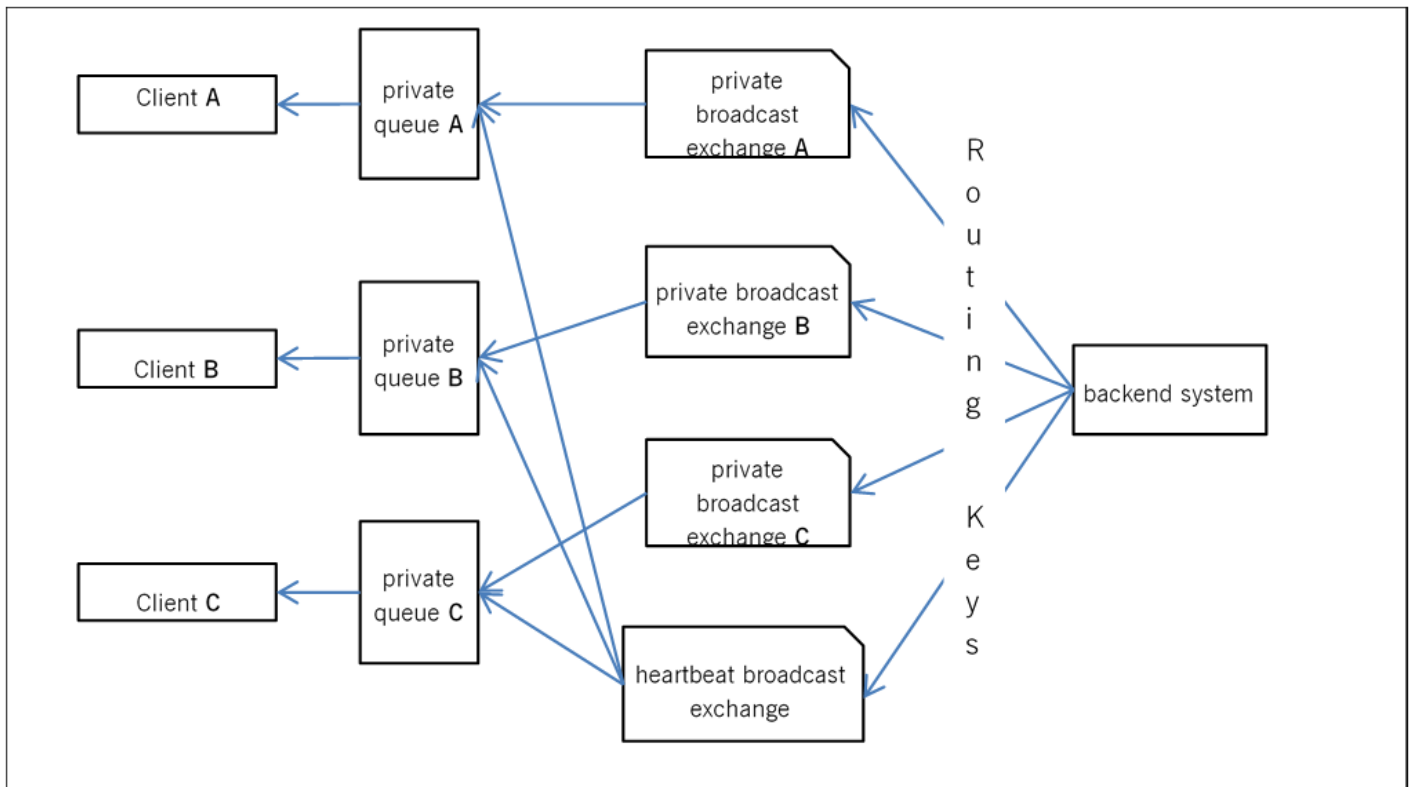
Client A

private queue A

private broadcast exchange A

Client B

private queue B

private broadcast exchange B

Routing Keys

backend system

private broadcast exchange C

Client C

private queue C

heartbeat broadcast exchange